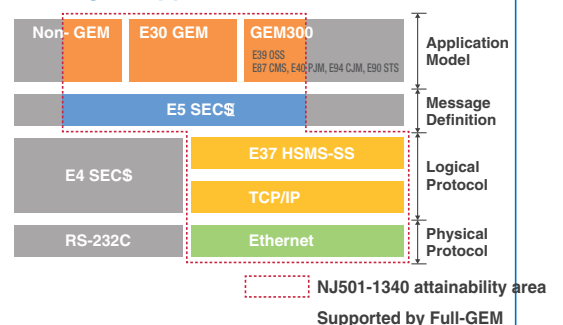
Non- GEM

E30 GEM

GEM300
E39 OSS
E87 CMS, E40 PJM, E94 CJM, E90 STS

Application Model

E5 SECS

Message Definition

E4 SECS

E37 HSMS-SS

TCP/IP

Logical Protocol

RS-232C

Ethernet

Physical Protocol

NJ501-1340 attainability area

Supported by Full-GEM